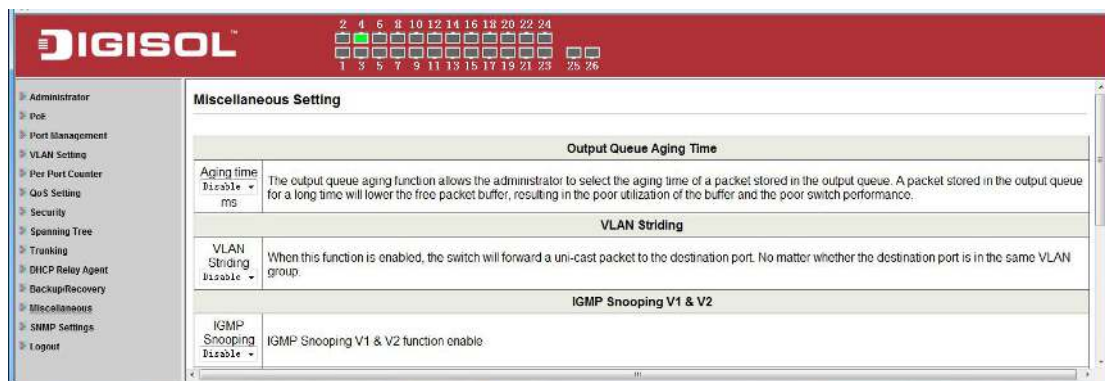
DIGISOL

2 4 6 8 10 12 14 16 18 20 22 24
1 3 5 7 9 11 13 15 17 19 21 23 25 26

Administrator
PoE
Port Management
VLAN Setting
Per Port Counter
QoS Setting
Security
Spanning Tree
Trunking
DHCP Relay Agent
Backup/Recovery
Miscellaneous
SNMP Settings
Logout

Miscellaneous Setting

| Output Queue Aging Time | |
|---|---|
| Aging time Disable ms | The output queue aging function allows the administrator to select the aging time of a packet stored in the output queue. A packet stored in the output queue for a long time will lower the free packet buffer, resulting in the poor utilization of the buffer and the poor switch performance. |
| VLAN Striding | |
| VLAN Striding Disable | When this function is enabled, the switch will forward a uni-cast packet to the destination port. No matter whether the destination port is in the same VLAN group. |
| IGMP Snooping V1 & V2 | |
| IGMP Snooping Disable | IGMP Snooping V1 & V2 function enable |